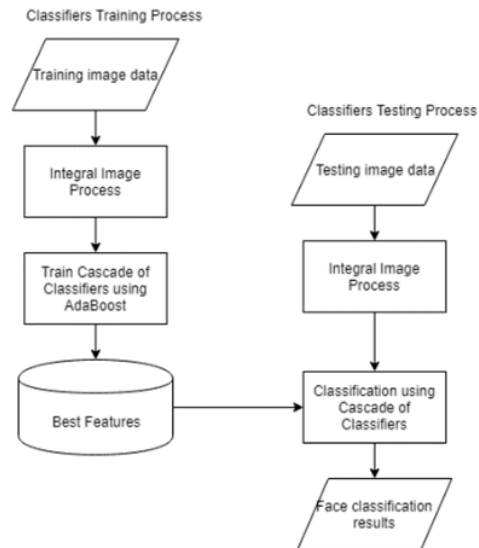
Classifiers Training Process

Training image data

Integral Image Process

Train Cascade of Classifiers using AdaBoost

Best Features

Classifiers Testing Process

Testing image data

Integral Image Process

Classification using Cascade of Classifiers

Face classification results